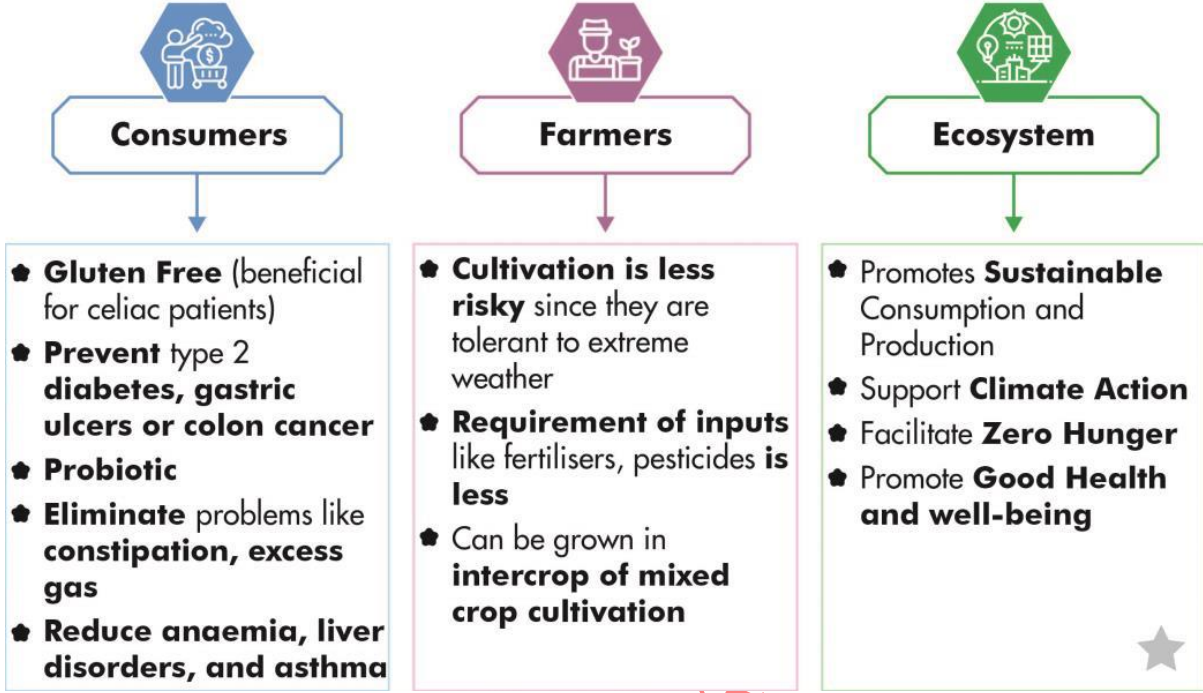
Consumers

- Gluten Free (beneficial for celiac patients)
- Prevent type 2 diabetes, gastric ulcers or colon cancer
- Probiotic
- Eliminate problems like constipation, excess gas
- Reduce anaemia, liver disorders, and asthma

Farmers

- Cultivation is less risky since they are tolerant to extreme weather
- Requirement of inputs like fertilisers, pesticides is less
- Can be grown in intercrop of mixed crop cultivation

Ecosystem

- Promotes Sustainable Consumption and Production
- Support Climate Action
- Facilitate Zero Hunger
- Promote Good Health and well-being